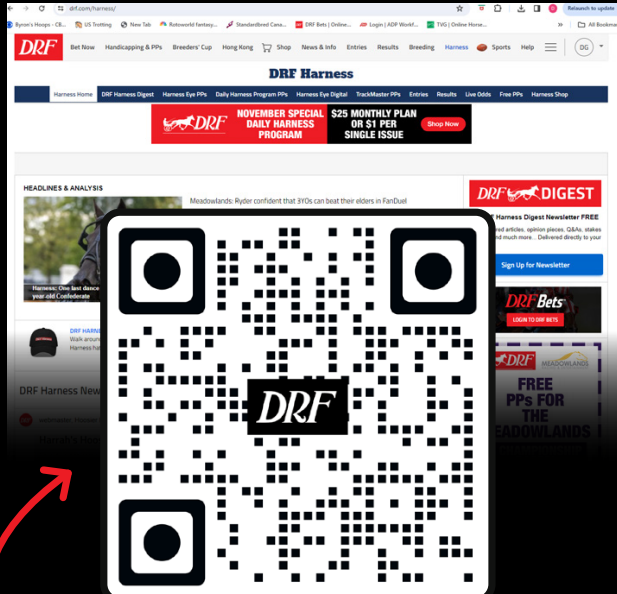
drf.com/harness/

Relaunch to update

Byron's Hoops - CB... US Trotting New Tab Rotoworld fantasy... Standardbred Cana... DRF Bets | Online... Login | ADP Workf... TVG | Online Horse...

All Bookmarks

DRF Bet Now Handicapping & PPs Breeders' Cup Hong Kong Shop News & Info Entries Results Breeding Harness Sports Help DG

DRF Harness

Harness Home DRF Harness Digest Harness Eye PPs Daily Harness Program PPs Harness Eye Digital TrackMaster PPs Entries Results Live Odds Free PPs Harness Shop

DRF NOVEMBER SPECIAL DAILY HARNESS PROGRAM $25 MONTHLY PLAN OR $1 PER SINGLE ISSUE Shop Now

HEADLINES & ANALYSIS

Meadowlands: Ryder confident that 3YOs can beat their elders in FanDuel

Harness: One last dance year old Confederate

DRF HARNESS Walk around Harness ha

DRF Harness New

DRF DIGEST

Harness Digest Newsletter FREE

ured articles, opinion pieces, Q&As, stakes nd much more... Delivered directly to your

Sign Up for Newsletter

DRF Bets

LOGIN TO DRF BETS

DRF MEADOWLANDS

FREE PPs FOR THE MEADOWLANDS

DRF